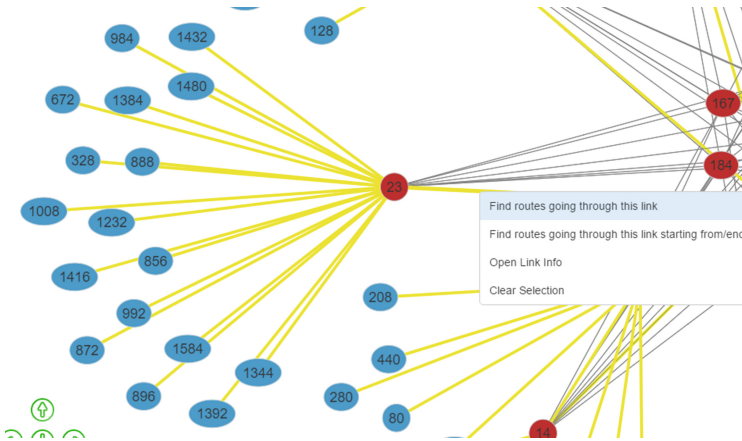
984
1432
128
672
1384
1480
167
328
888
184
23
1008
1232
Find routes going through this link
Find routes going through this link starting from/end
856
Open Link Info
1416
Clear Selection
208
992
872
1584
440
1344
896
280
1392
80
14